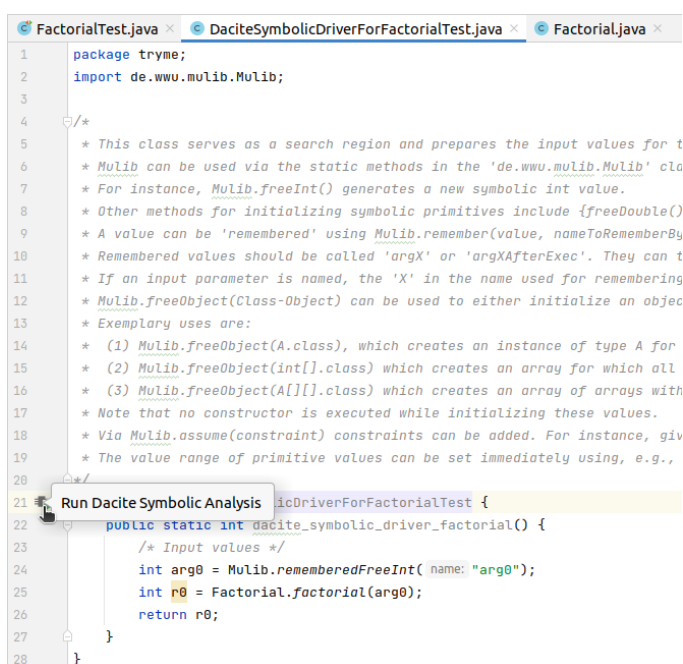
FactorialTest.java × DaciteSymbolicDriverForFactorialTest.java × Factorial.java ×

1 package tryme;
2 import de.wwu.mulib.Mulib;
3
4 /*
5 * This class serves as a search region and prepares the input values for t
6 * Mulib can be used via the static methods in the 'de.wwu.mulib.Mulib' cl
7 * For instance, Mulib.freeInt() generates a new symbolic int value.
8 * Other methods for initializing symbolic primitives include {freeDouble()
9 * A value can be 'remembered' using Mulib.remember(value, nameToRememberBy
10 * Remembered values should be called 'argX' or 'argXAfterExec'. They can t
11 * If an input parameter is named, the 'X' in the name used for remembering
12 * Mulib.freeObject(Class-Object) can be used to either initialize an objec
13 * Exemplary uses are:
14 * (1) Mulib.freeObject(A.class), which creates an instance of type A for
15 * (2) Mulib.freeObject(int[].class) which creates an array for which all
16 * (3) Mulib.freeObject(A[][].class) which creates an array of arrays with
17 * Note that no constructor is executed while initializing these values.
18 * Via Mulib.assume(constraint) constraints can be added. For instance, giv
19 * The value range of primitive values can be set immediately using, e.g.,
20 */
21 Run Dacite Symbolic Analysis icDriverForFactorialTest {
22 public static int dacite_symbolic_driver_factorial() {
23 /* Input values */
24 int arg0 = Mulib.rememberedFreeInt( name: "arg0");
25 int r0 = Factorial.factorial(arg0);
26 return r0;
27 }
28 }